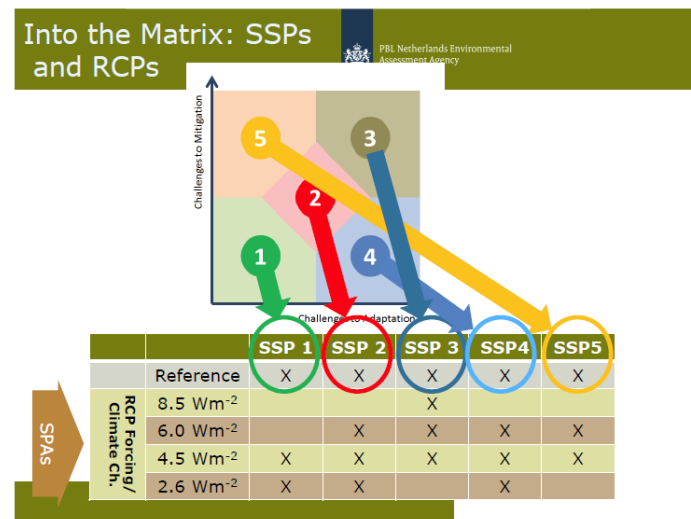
Into the Matrix: SSPs and RCPs

PBL Netherlands Environmental Assessment Agency

Challenges to Mitigation

Challenges to Adaptation

5
3
2
1
4

| | | SSP 1 | SSP 2 | SSP 3 | SSP4 | SSP5 |
|---|---|---|---|---|---|---|
| | Reference | X | X | X | X | X |
| RCP Forcing/ Climate Ch. | 8.5 Wm$^{-2}$ | | | X | | |
| | 6.0 Wm$^{-2}$ | | X | X | X | X |
| | 4.5 Wm$^{-2}$ | X | X | X | X | X |
| | 2.6 Wm$^{-2}$ | X | X | | X | |

SPAs